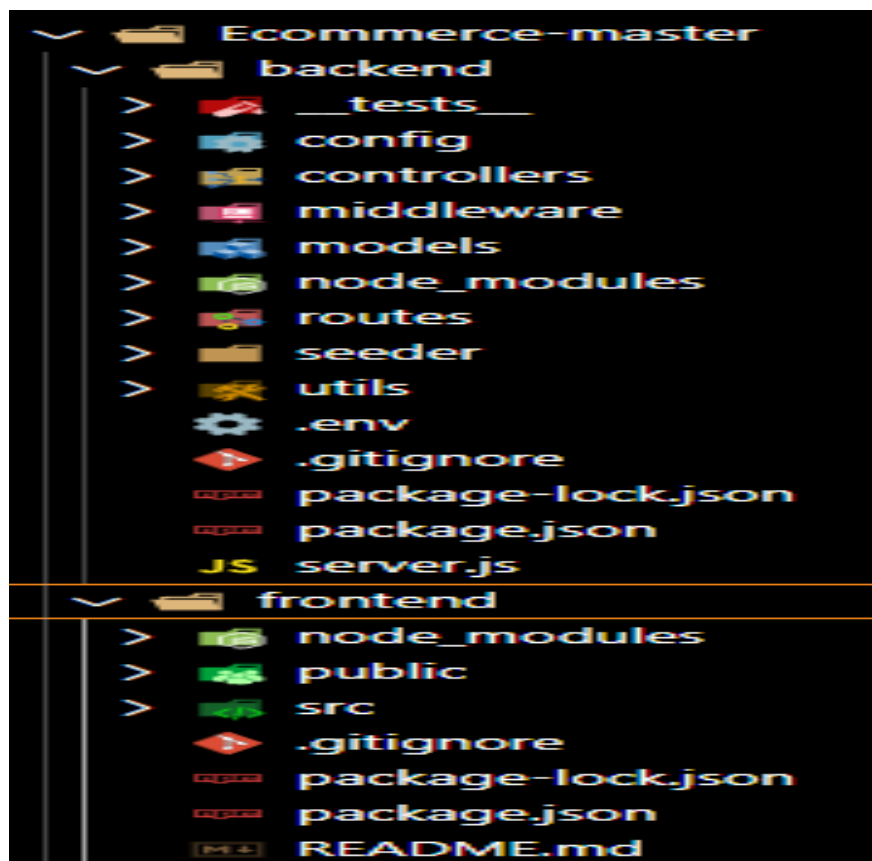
Ecommerce-master
backend
__tests__
config
controllers
middleware
models
node_modules
routes
seeder
utils
.env
.gitignore
package-lock.json
package.json
JS server.js
frontend
node_modules
public
src
.gitignore
package-lock.json
package.json
README.md